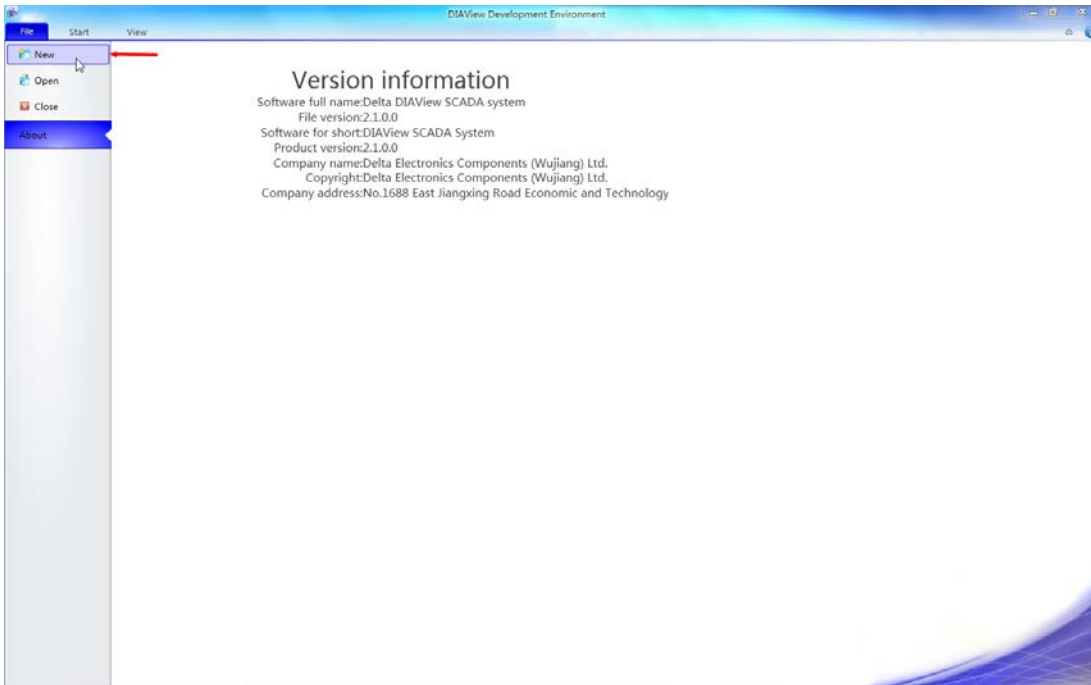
DIAView Development Environment

File Start View

New
Open
Close
About

Version information
Software full name:Delta DIAView SCADA system
File version:2.1.0.0
Software for short:DIAView SCADA System
Product version:2.1.0.0
Company name:Delta Electronics Components (Wujiang) Ltd.
Copyright:Delta Electronics Components (Wujiang) Ltd.
Company address:No.1688 East Jiangxing Road Economic and Technology